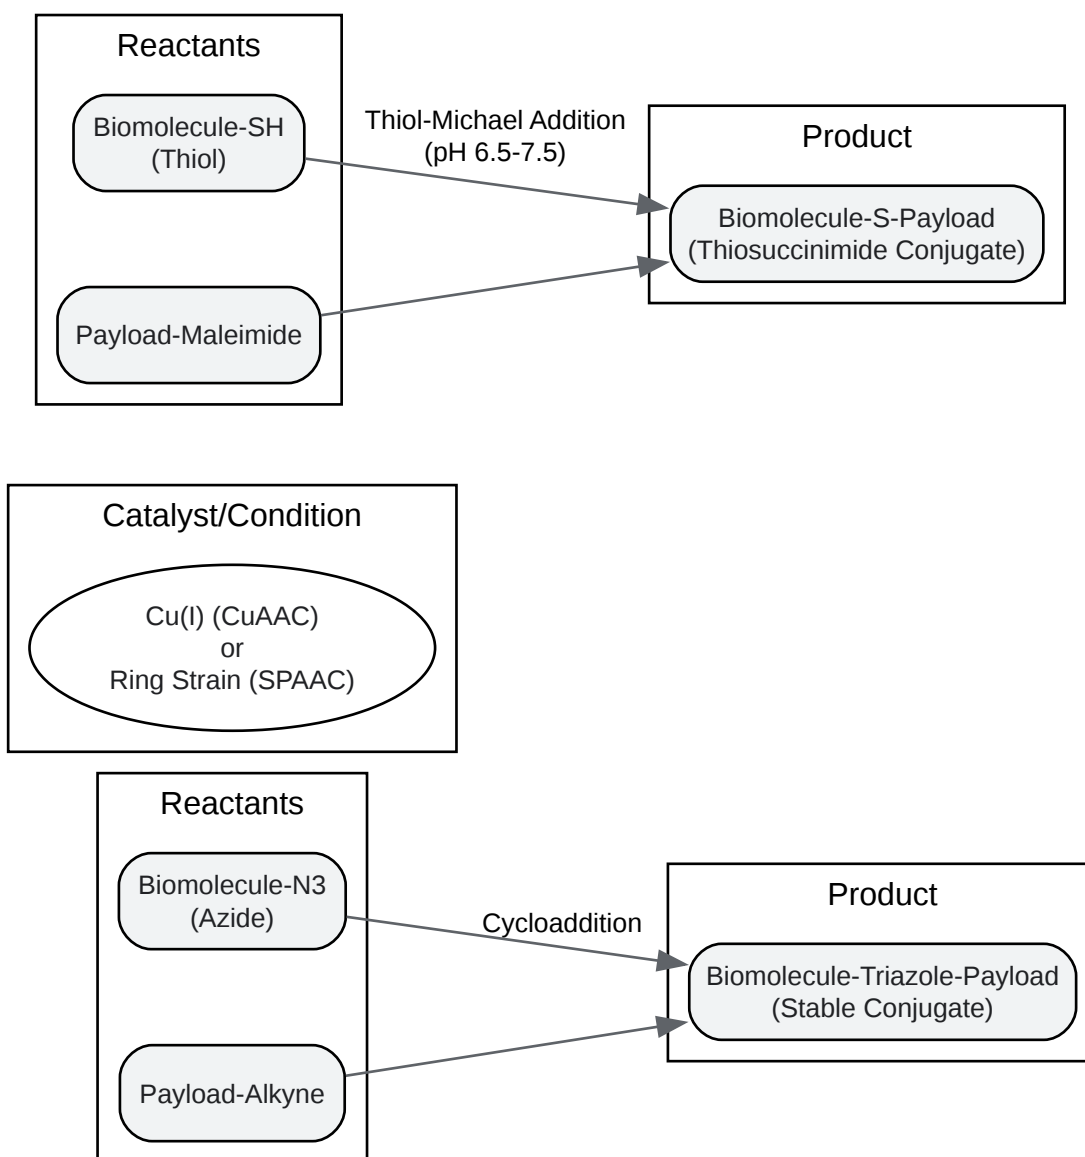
Reactants

Biomolecule-SH
(Thiol)

Payload-Maleimide

Thiol-Michael Addition
(pH 6.5-7.5)

Product

Biomolecule-S-Payload
(Thiosuccinimide Conjugate)

Catalyst/Condition

Cu(I) (CuAAC)
or
Ring Strain (SPAAC)

Reactants

Biomolecule-N3
(Azide)

Payload-Alkyne

Cycloaddition

Product

Biomolecule-Triazole-Payload
(Stable Conjugate)